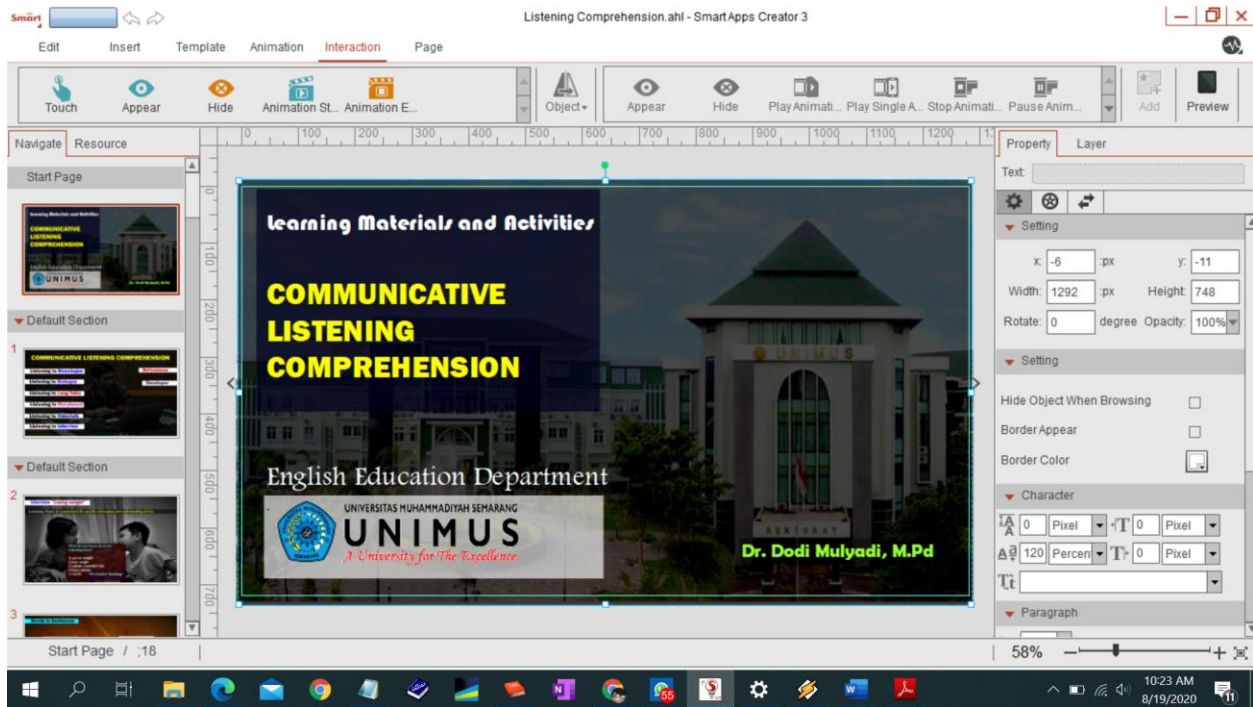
Smart

Listening Comprehension.ahl - SmartApps Creator 3

Edit Insert Template Animation Interaction Page

Touch Appear Hide Animation St... Animation E... Object Appear Hide Play Animati... Play Single A... Stop Animati... Pause Anim... Add Preview

Navigate Resource

Start Page

Default Section

1

Default Section

2

3

0 100 200 300 400 500 600 700 800 900 1000 1100 1200

Learning Materials and Activities

COMMUNICATIVE LISTENING COMPREHENSION

English Education Department

UNIVERSITAS MUHAMMADIYAH SEMARANG

UNIMUS

A University for The Excellence

Dr. Dodi Mulyadi, M.Pd

Property Layer

Text:

Setting

x: -6 :px y: -11

Width: 1292 :px Height: 748

Rotate: 0 degree Opacity: 100%

Setting

Hide Object When Browsing

Border Appear

Border Color

Character

0 Pixel 0 Pixel

120 Percen 0 Pixel

Paragraph

Start Page / ;18

58%

10:23 AM
8/19/2020